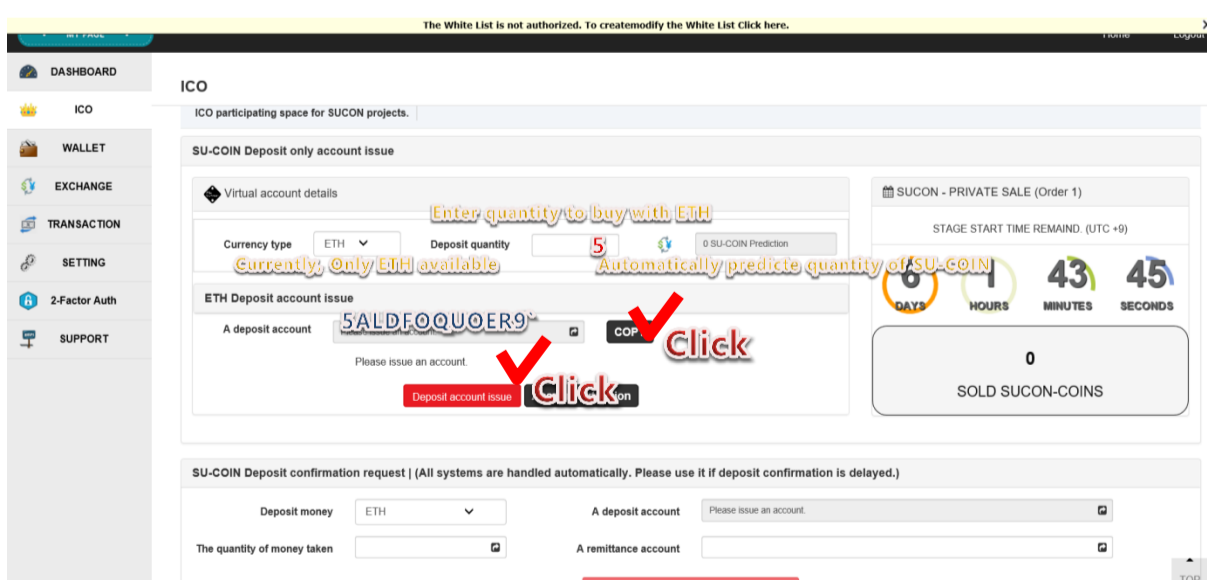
The White List is not authorized. To createmodify the White List Click here.

MY PAGE

Home Logout

DASHBOARD
ICO
WALLET
EXCHANGE
TRANSACTION
SETTING
2-Factor Auth
SUPPORT

ICO

ICO participating space for SUCON projects.

SU-COIN Deposit only account issue

Virtual account details

Enter quantity to buy with ETH

Currency type ETH Deposit quantity 5 0 SU-COIN Prediction

Currently, Only ETH available

Automatically predicte quantity of SU-COIN

ETH Deposit account issue

A deposit account 5ALDFOQUOER9 COPY

Click

Please issue an account.

Deposit account issue

Click

SUCON - PRIVATE SALE (Order 1)

STAGE START TIME REMAIND. (UTC +9)

6 DAYS 1 HOURS 43 MINUTES 45 SECONDS

0

SOLD SUCON-COINS

SU-COIN Deposit confirmation request | (All systems are handled automatically. Please use it if deposit confirmation is delayed.)

Deposit money ETH

A deposit account Please issue an account.

The quantity of money taken

A remittance account

TOP